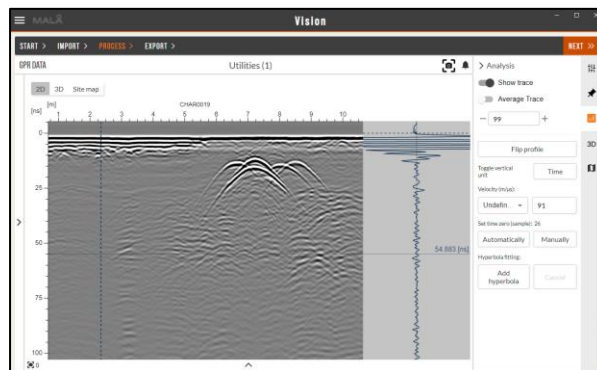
MALÅ

Vision

START > IMPORT > PROCESS > EXPORT >

NEXT >>

GPR DATA

Utilities (1)

2D 3D Site map

[m]

CHAR0019

[ns]

1 2 3 4 5 6 7 8 9 10

0

25

50

75

100

54.883 [ns]

> Analysis

Show trace

Average Trace

− 99 +

Flip profile

Toggle vertical unit

Time

Velocity (m/µs):

Undefin... 91

Set time zero (sample): 26

Automatically

Manually

Hyperbola fitting:

Add hyperbola

Cancel

3D